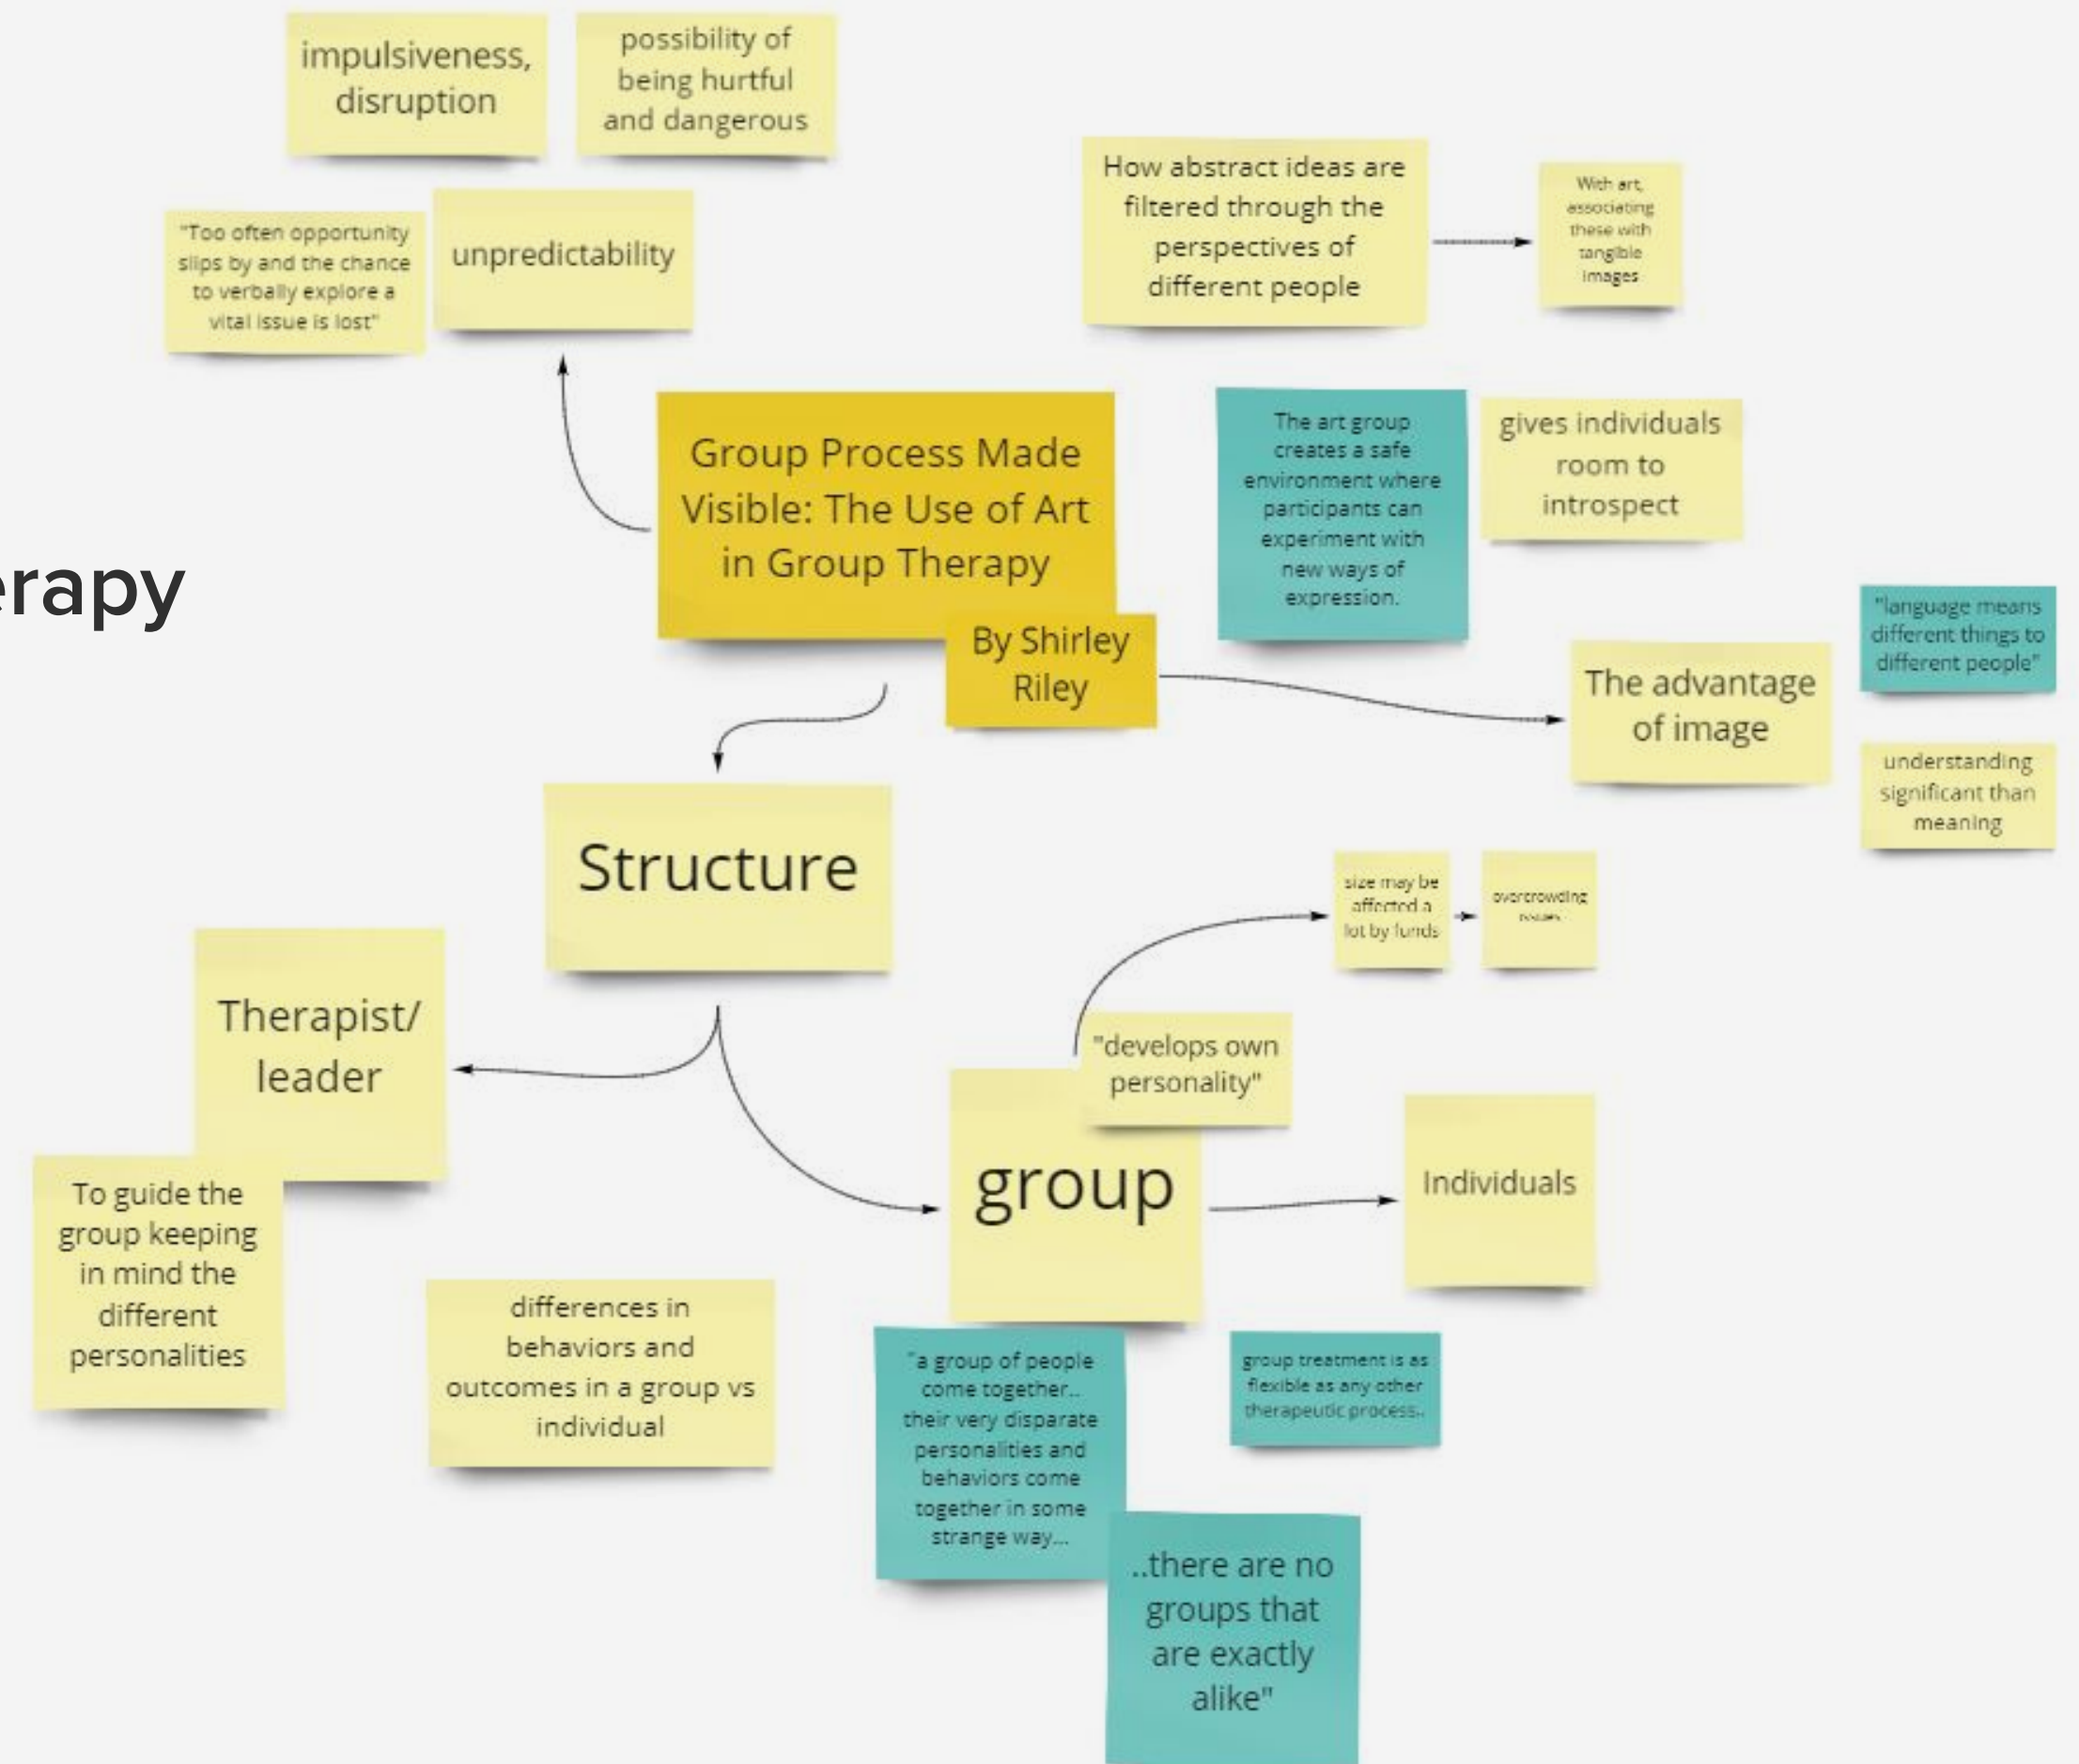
impulsiveness, disruption

possibility of being hurtful and dangerous

"Too often opportunity slips by and the chance to verbally explore a vital issue is lost"

unpredictability

How abstract ideas are filtered through the perspectives of different people

With art, associating these with tangible images

erapy

Group Process Made Visible: The Use of Art in Group Therapy

By Shirley Riley

The art group creates a safe environment where participants can experiment with new ways of expression.

gives individuals room to introspect

"language means different things to different people"

The advantage of image

understanding significant than meaning

Structure

size may be affected a lot by funds

overcrowding issues

Therapist/ leader

"develops own personality"

To guide the group keeping in mind the different personalities

group

Individuals

differences in behaviors and outcomes in a group vs individual

"a group of people come together.. their very disparate personalities and behaviors come together in some strange way...

group treatment is as flexible as any other therapeutic process..

..there are no groups that are exactly alike"